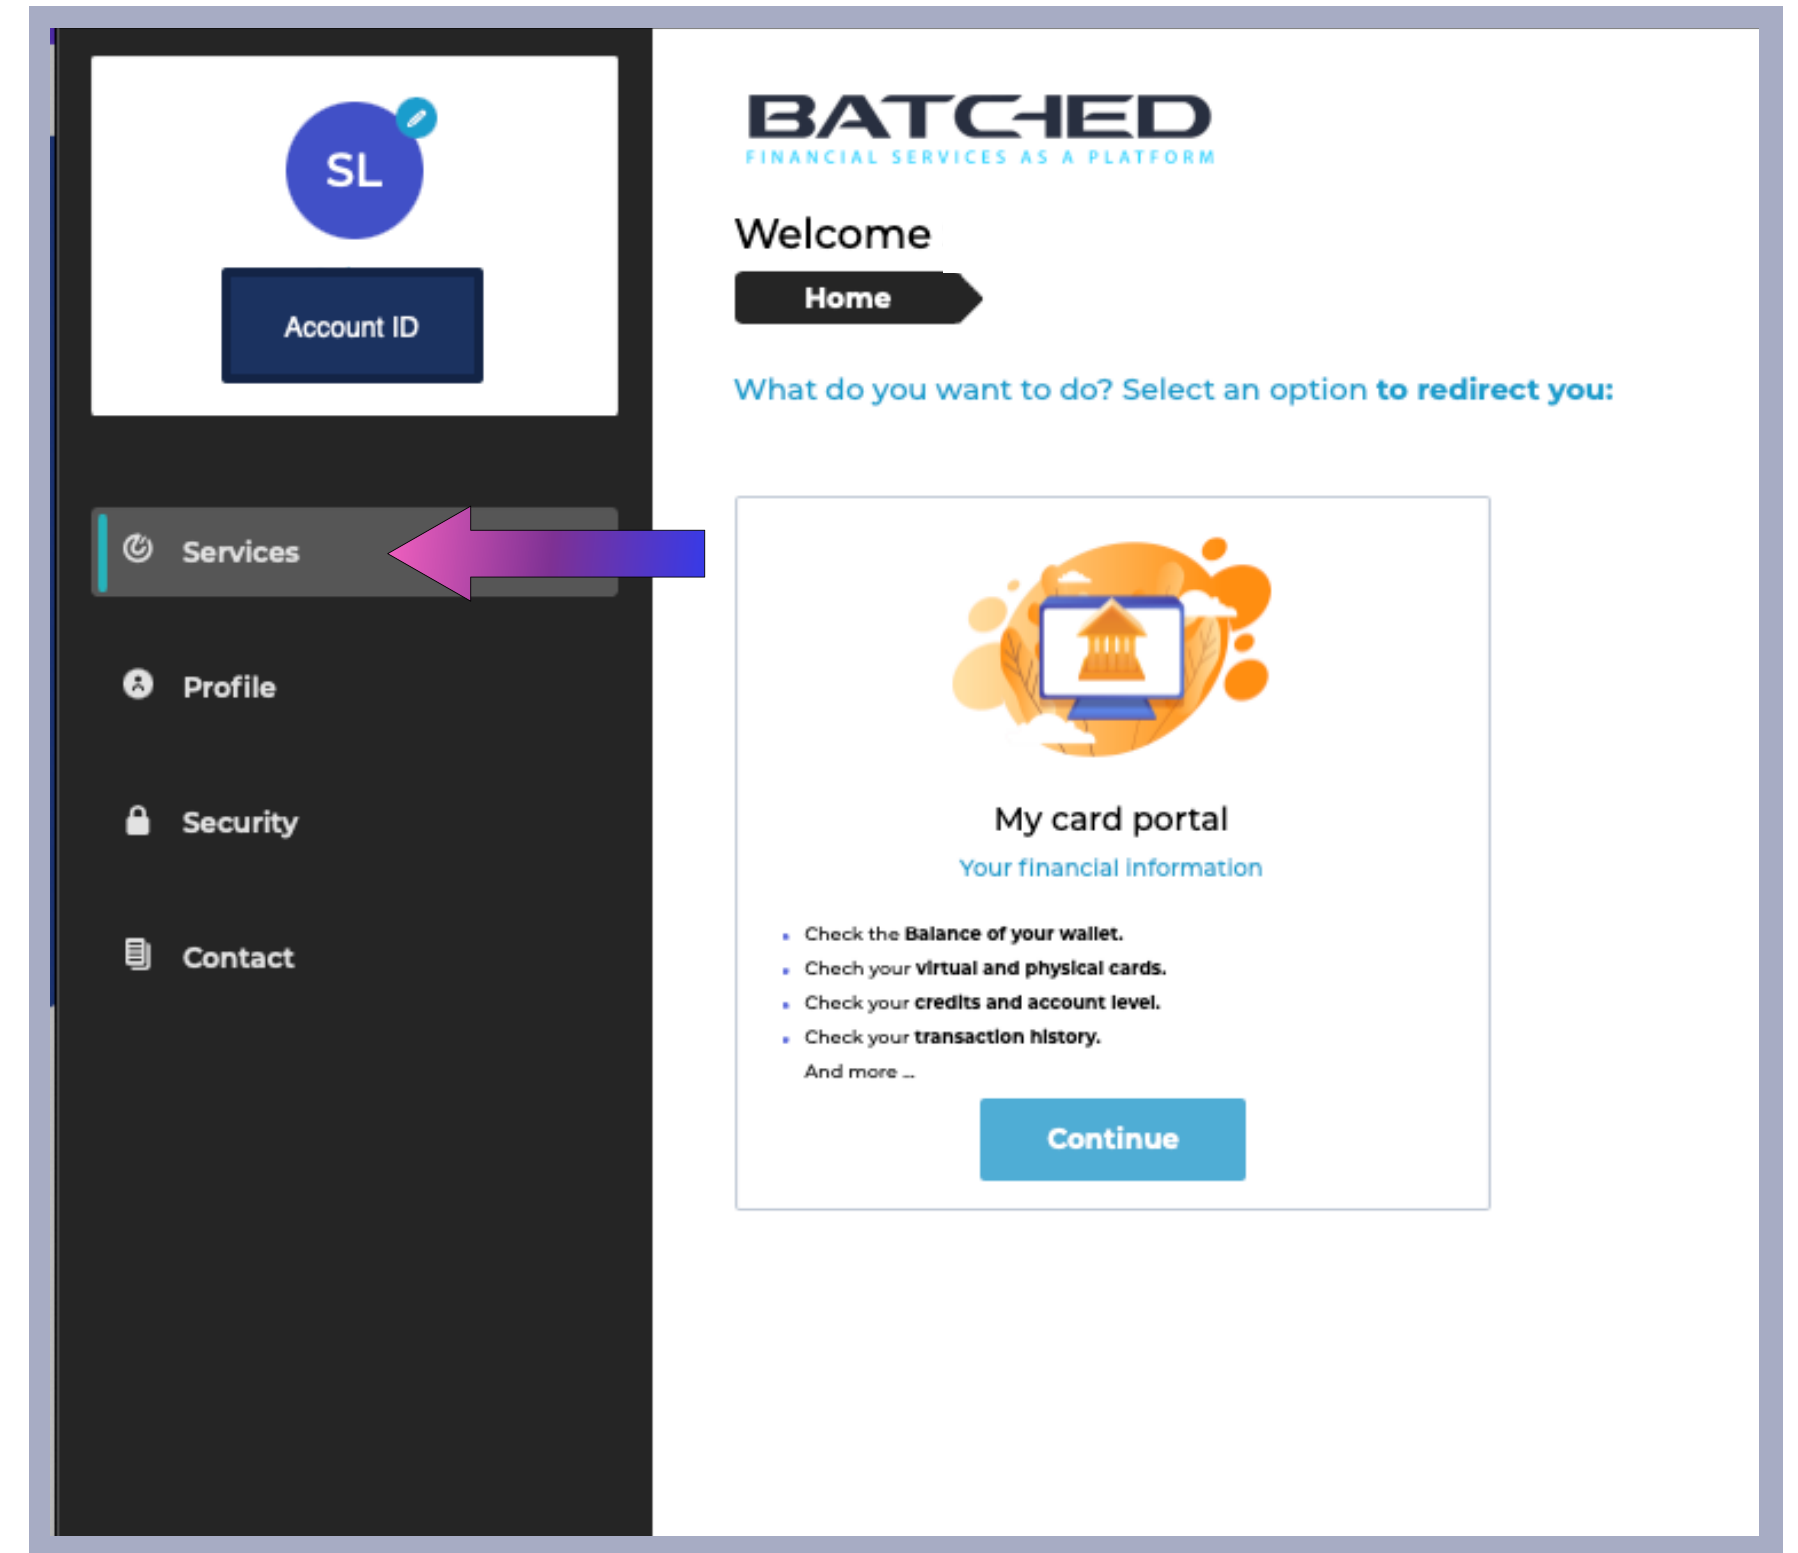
SL

Account ID

Services

Profile

Security

Contact

BATCHED
FINANCIAL SERVICES AS A PLATFORM

Welcome

Home

What do you want to do? Select an option to redirect you:

My card portal

Your financial information

- Check the Balance of your wallet.
- Chech your virtual and physical cards.
- Check your credits and account level.
- Check your transaction history.

And more ...

Continue